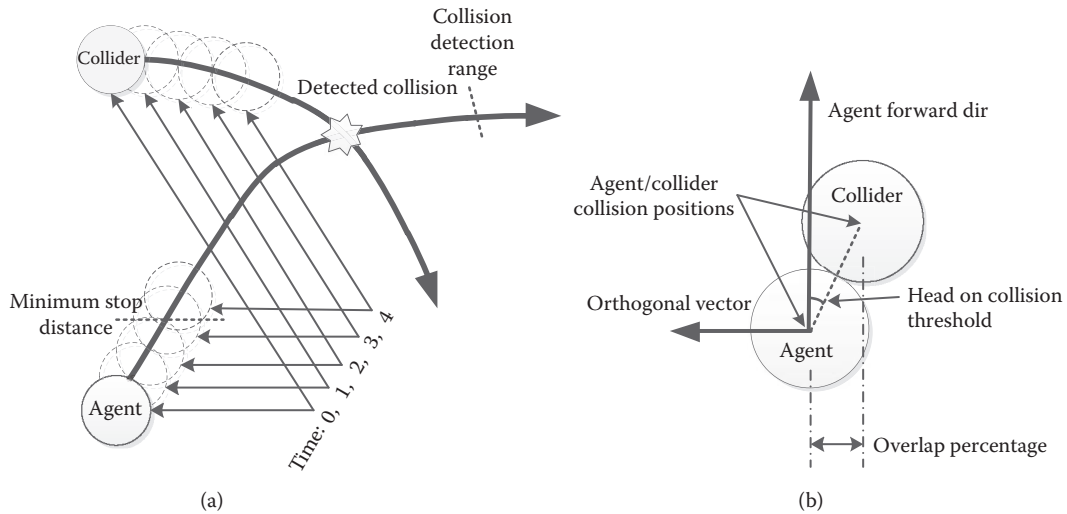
Collider

Collision detection range

Detected collision

Minimum stop distance

Agent

Time: 0, 1, 2, 3, 4

(a)

Agent forward dir

Agent/collider collision positions

Collider

Orthogonal vector

Head on collision threshold

Agent

Overlap percentage

(b)